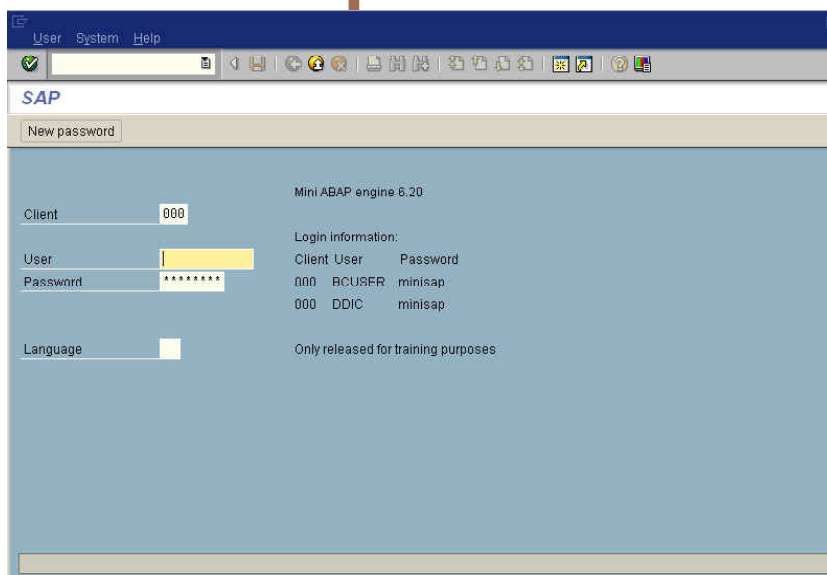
User System Help

SAP

New password

Mini ABAP engine 6.20

Client 000

Login information:

User

Client User Password

Password ********

000 BCUSER minisap

000 DDIC minisap

Language

Only released for training purposes